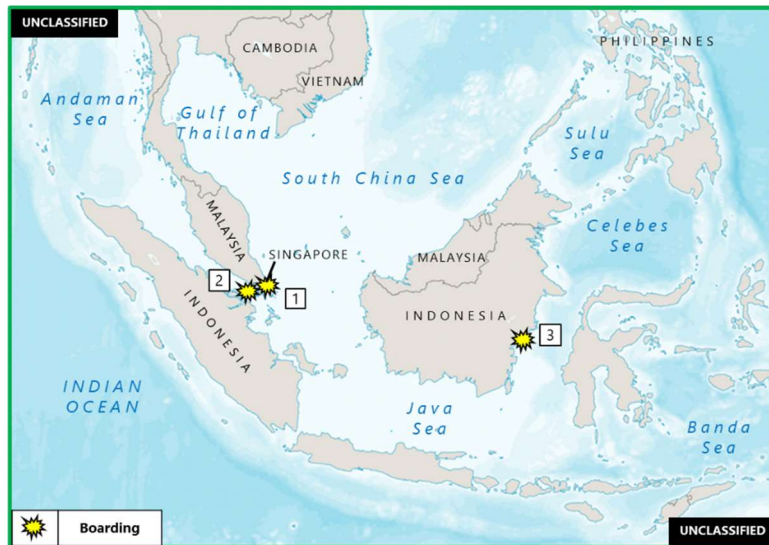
UNCLASSIFIED

CAMBODIA

PHILIPPINES

VIETNAM

Andaman Sea

Gulf of Thailand

Sulu Sea

South China Sea

MALAYSIA

Celebes Sea

SINGAPORE

MALAYSIA

2

1

INDONESIA

INDONESIA

3

INDIAN OCEAN

Java Sea

Banda Sea

Boarding

UNCLASSIFIED